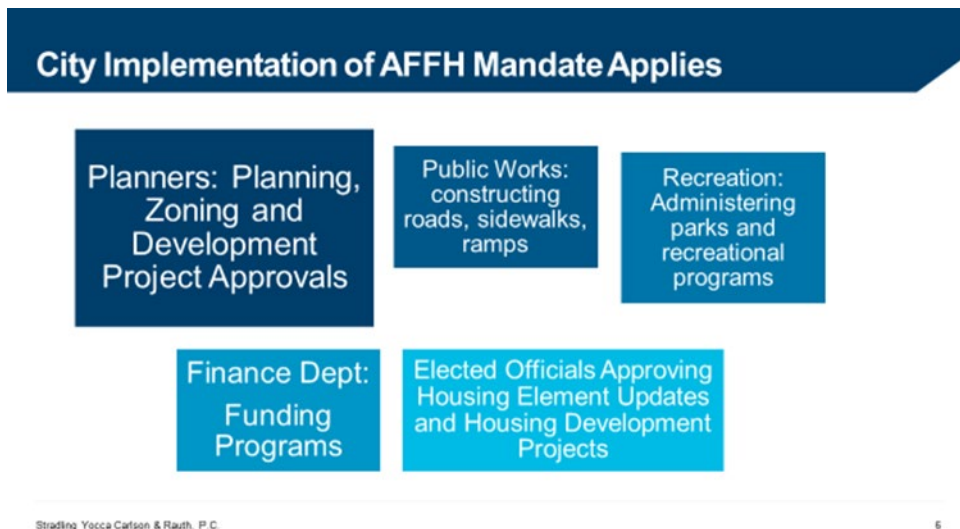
City Implementation of AFFH Mandate Applies

Planners: Planning, Zoning and Development Project Approvals

Public Works: constructing roads, sidewalks, ramps

Recreation: Administering parks and recreational programs

Finance Dept: Funding Programs

Elected Officials Approving Housing Element Updates and Housing Development Projects

Stradling Yocca Carlson & Rauth, P.C.

5